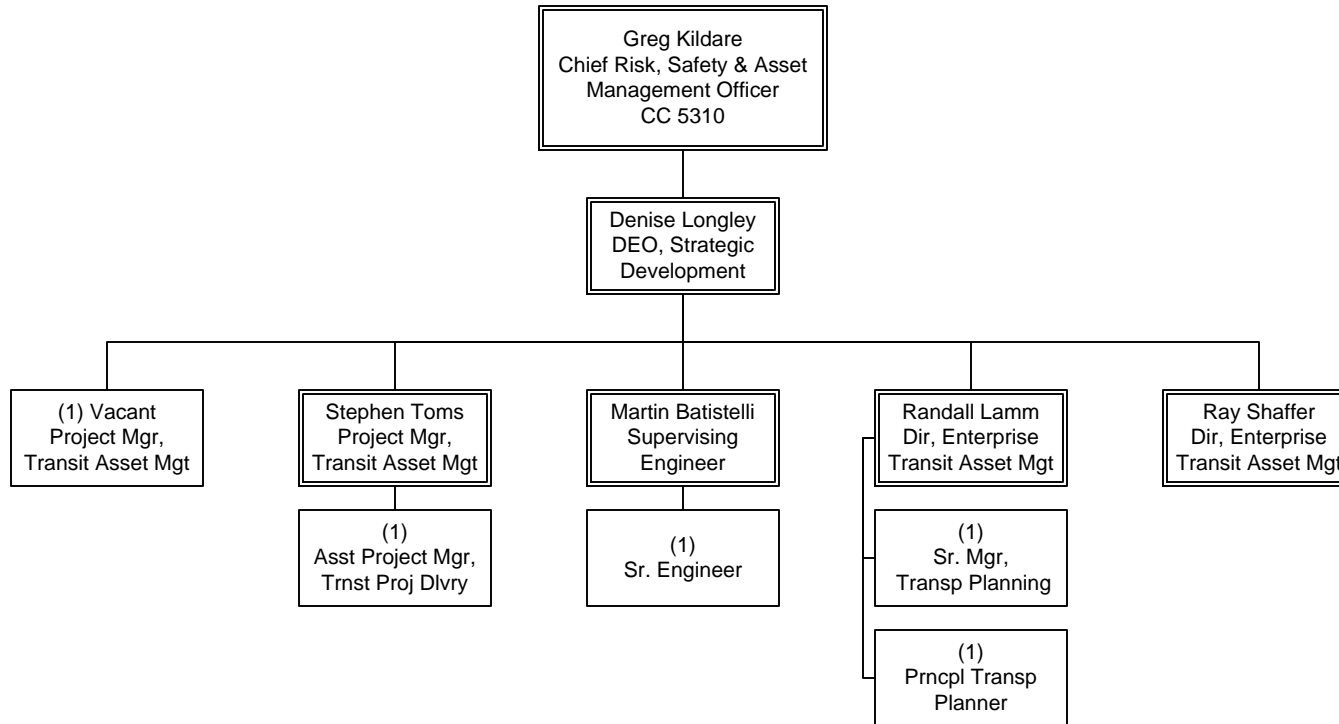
Greg Kildare
Chief Risk, Safety & Asset Management Officer
CC 5310

Denise Longley
DEO, Strategic Development

(1) Vacant
Project Mgr, Transit Asset Mgt

Stephen Toms
Project Mgr, Transit Asset Mgt

(1)
Asst Project Mgr, Trnst Proj Dlvry

Martin Batistelli
Supervising Engineer

(1)
Sr. Engineer

Randall Lamm
Dir, Enterprise Transit Asset Mgt

(1)
Sr. Mgr, Transp Planning

(1)
Prncpl Transp Planner

Ray Shaffer
Dir, Enterprise Transit Asset Mgt